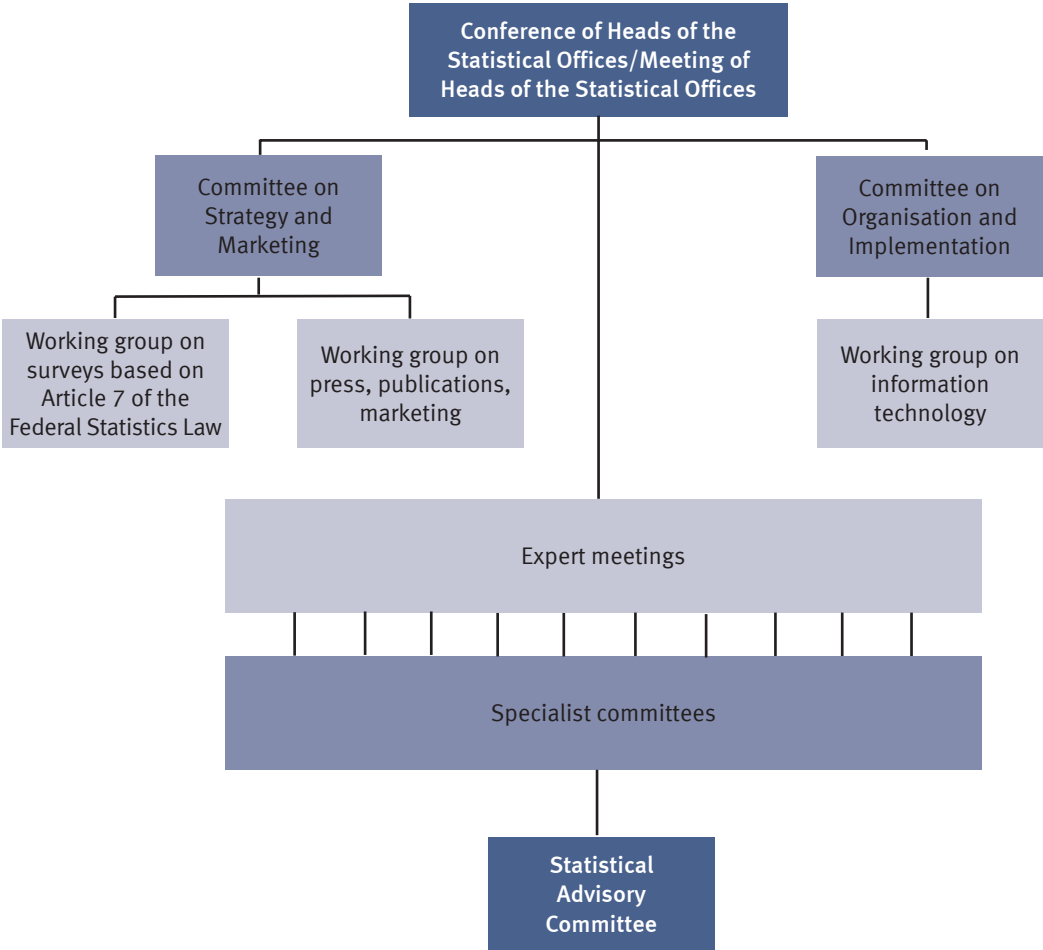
Conference of Heads of the Statistical Offices/Meeting of Heads of the Statistical Offices

Committee on Strategy and Marketing

Committee on Organisation and Implementation

Working group on surveys based on Article 7 of the Federal Statistics Law

Working group on press, publications, marketing

Working group on information technology

Expert meetings

Specialist committees

Statistical Advisory Committee